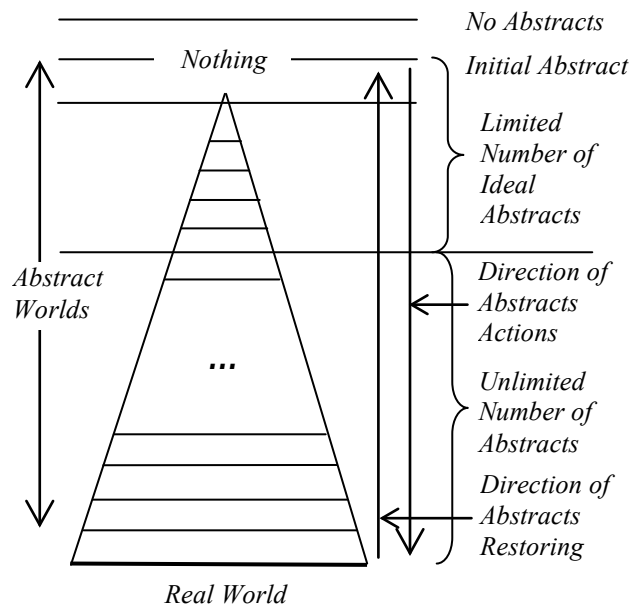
No Abstracts

Nothing

Initial Abstract

Limited Number of Ideal Abstracts

Abstract Worlds

Direction of Abstracts Actions

...

Unlimited Number of Abstracts

Direction of Abstracts Restoring

Real World